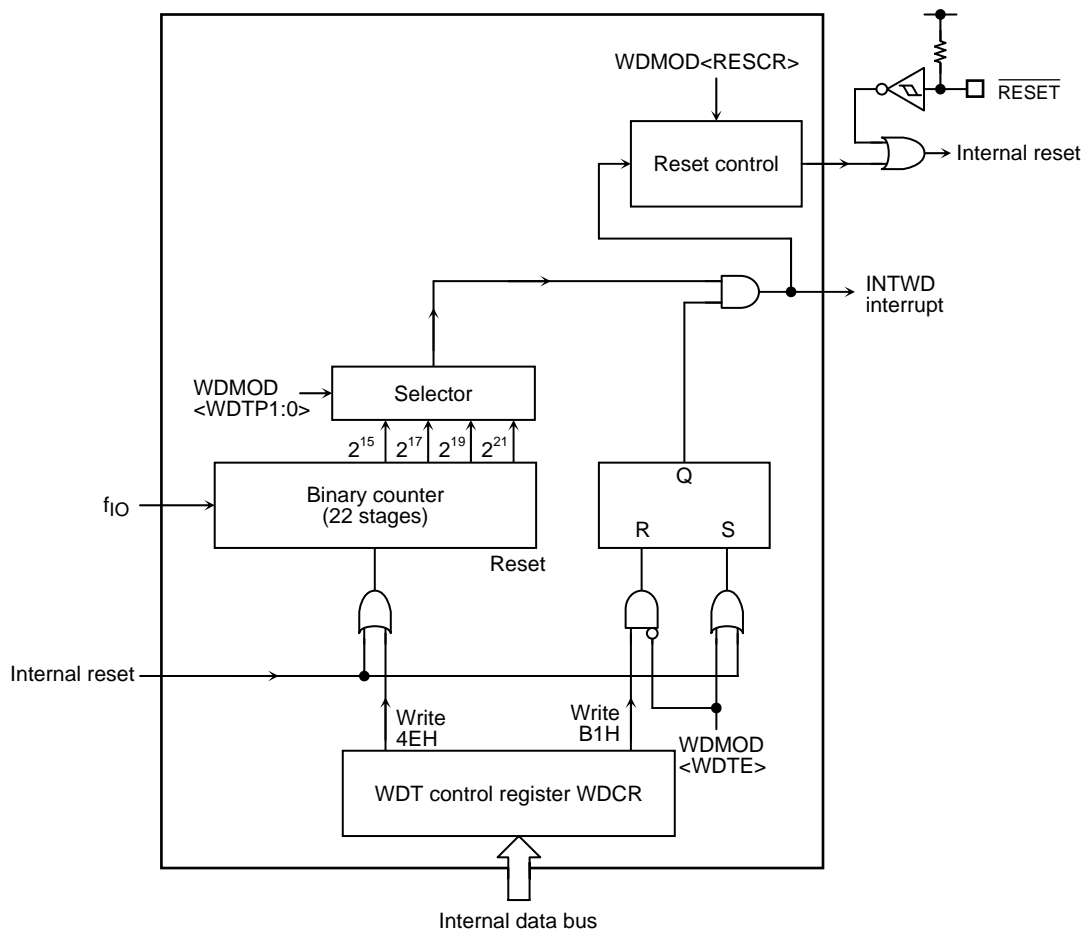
WDMOD<RESCR>

$\overline{\text{RESET}}$

Reset control

Internal reset

INTWD interrupt

WDMOD <WDTP1:0>

Selector

$2^{15}$ $2^{17}$ $2^{19}$ $2^{21}$

Q

$f_{IO}$

Binary counter (22 stages)

R S

Reset

Internal reset

Write 4EH

Write B1H

WDMOD <WDTE>

WDT control register WDCR

Internal data bus